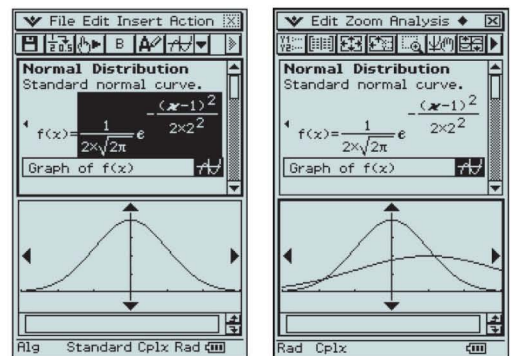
File Edit Insert Action

B

Normal Distribution
Standard normal curve.

$f(x)=\frac{1}{2\times\sqrt{2\pi}}e^{-\frac{(x-1)^2}{2\times2^2}}$

Graph of f(x)

Alg Standard Cplx Rad

Edit Zoom Analysis ♦

Normal Distribution
Standard normal curve.

$f(x)=\frac{1}{2\times\sqrt{2\pi}}e^{-\frac{(x-1)^2}{2\times2^2}}$

Graph of f(x)

Rad Cplx